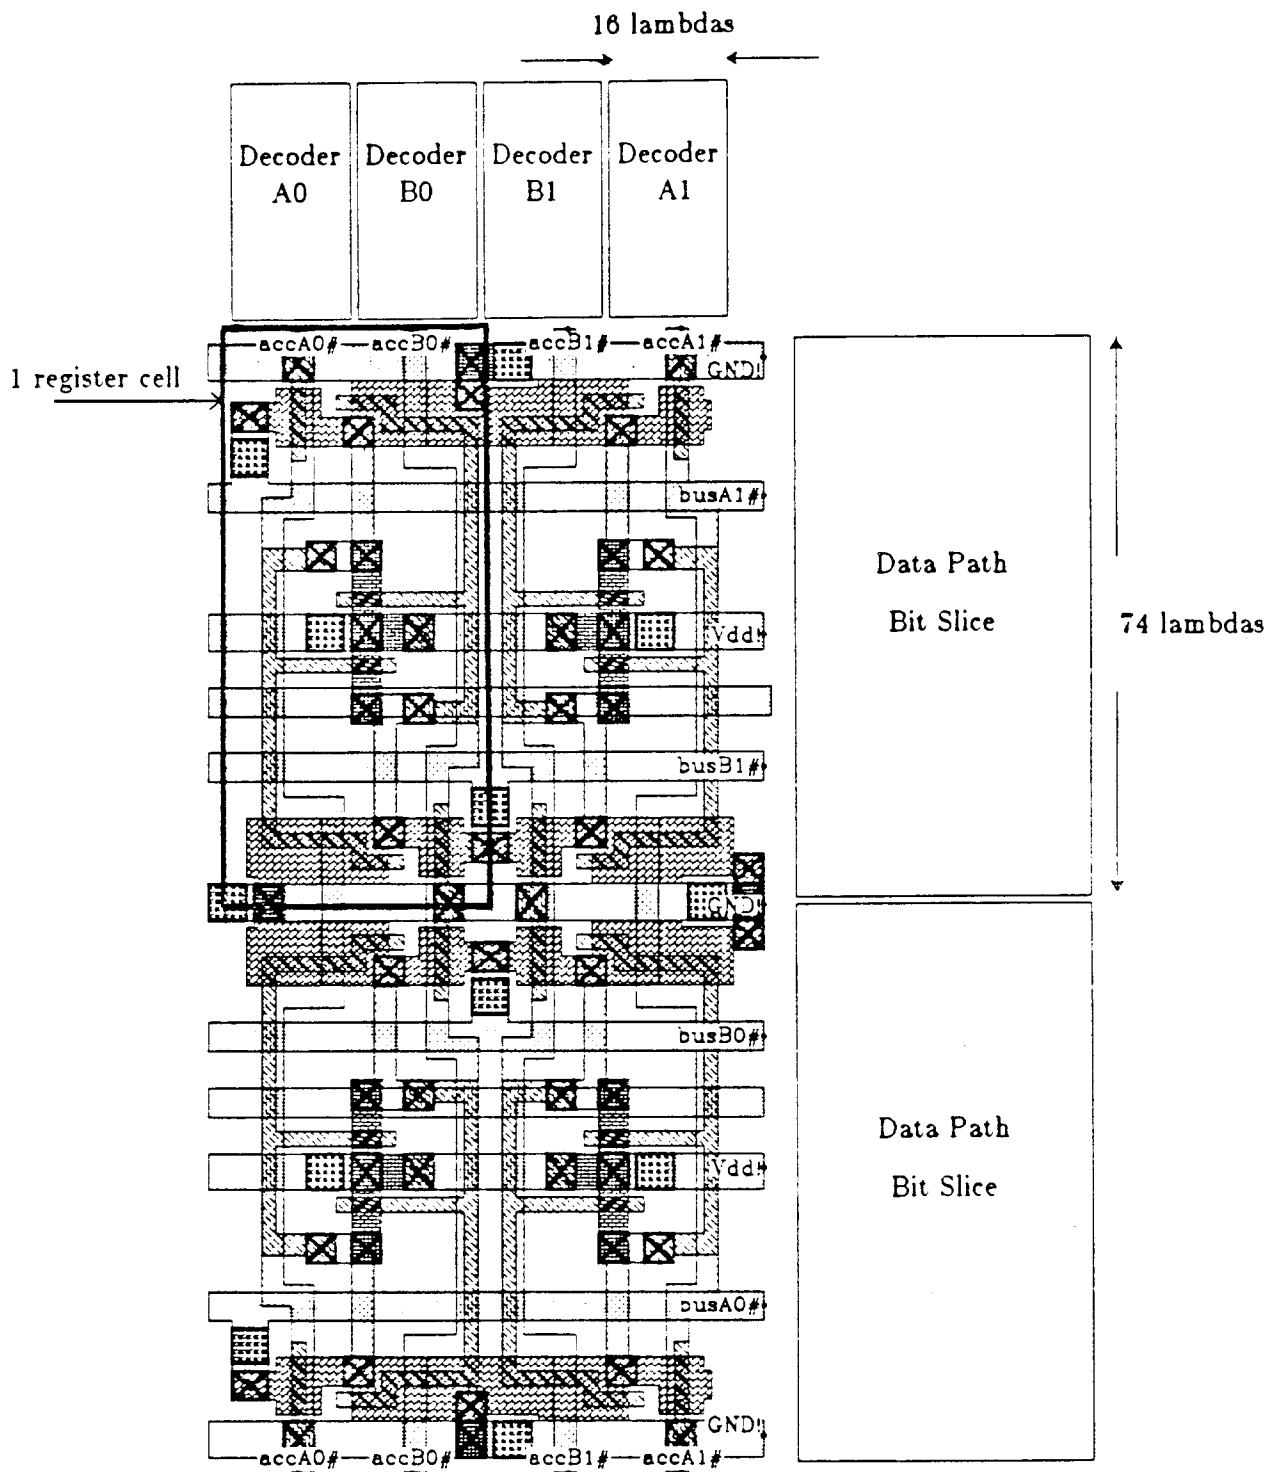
16 lambdas

Decoder A0

Decoder B0

Decoder B1

Decoder A1

1 register cell

accA0#

accB0#

accB1#

accA1#

GND!

busA1#

Vdd!

busB1#

GND!

busB0#

Vdd!

busA0#

GND!

accA0#

accB0#

accB1#

accA1#

Data Path Bit Slice

74 lambdas

Data Path Bit Slice